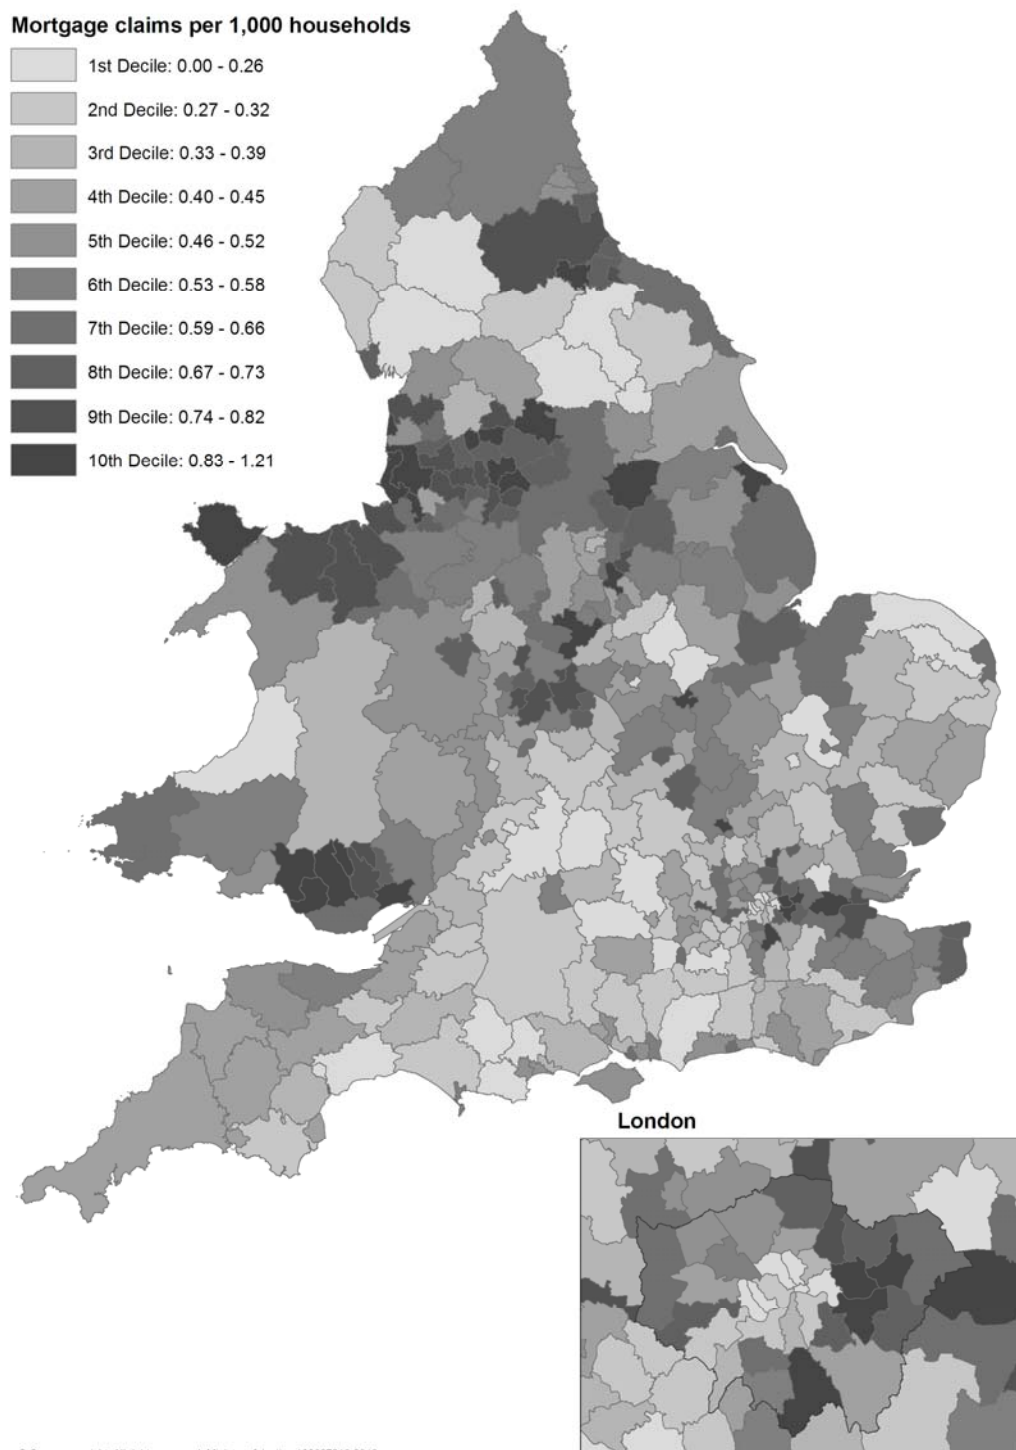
Mortgage claims per 1,000 households

1st Decile: 0.00 - 0.26

2nd Decile: 0.27 - 0.32

3rd Decile: 0.33 - 0.39

4th Decile: 0.40 - 0.45

5th Decile: 0.46 - 0.52

6th Decile: 0.53 - 0.58

7th Decile: 0.59 - 0.66

8th Decile: 0.67 - 0.73

9th Decile: 0.74 - 0.82

10th Decile: 0.83 - 1.21

London

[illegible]